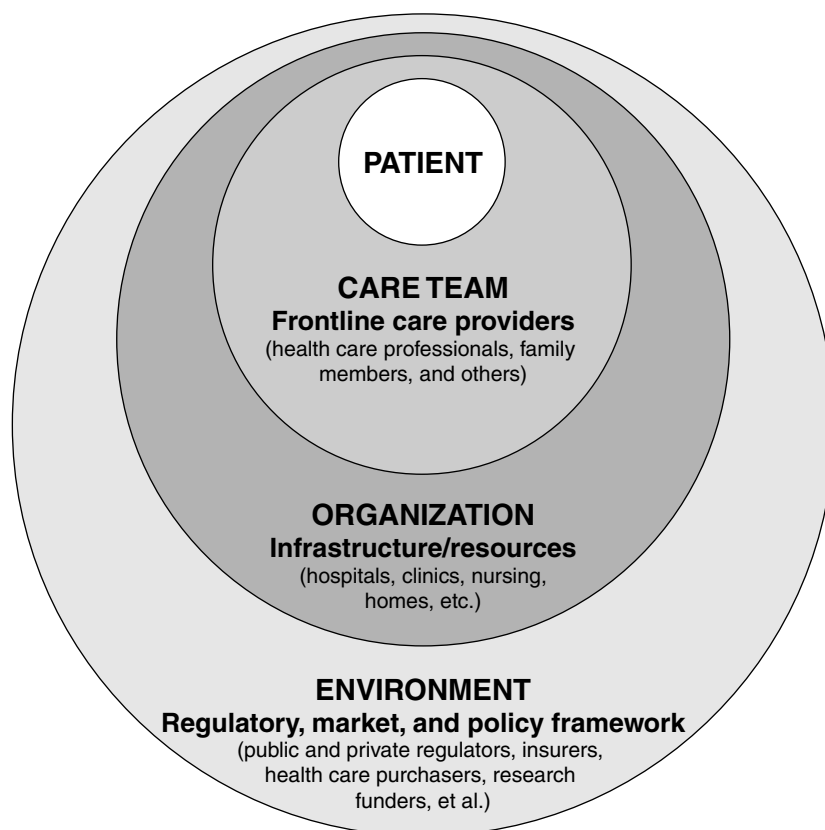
PATIENT

CARE TEAM
Frontline care providers
(health care professionals, family members, and others)

ORGANIZATION
Infrastructure/resources
(hospitals, clinics, nursing, homes, etc.)

ENVIRONMENT
Regulatory, market, and policy framework
(public and private regulators, insurers, health care purchasers, research funders, et al.)